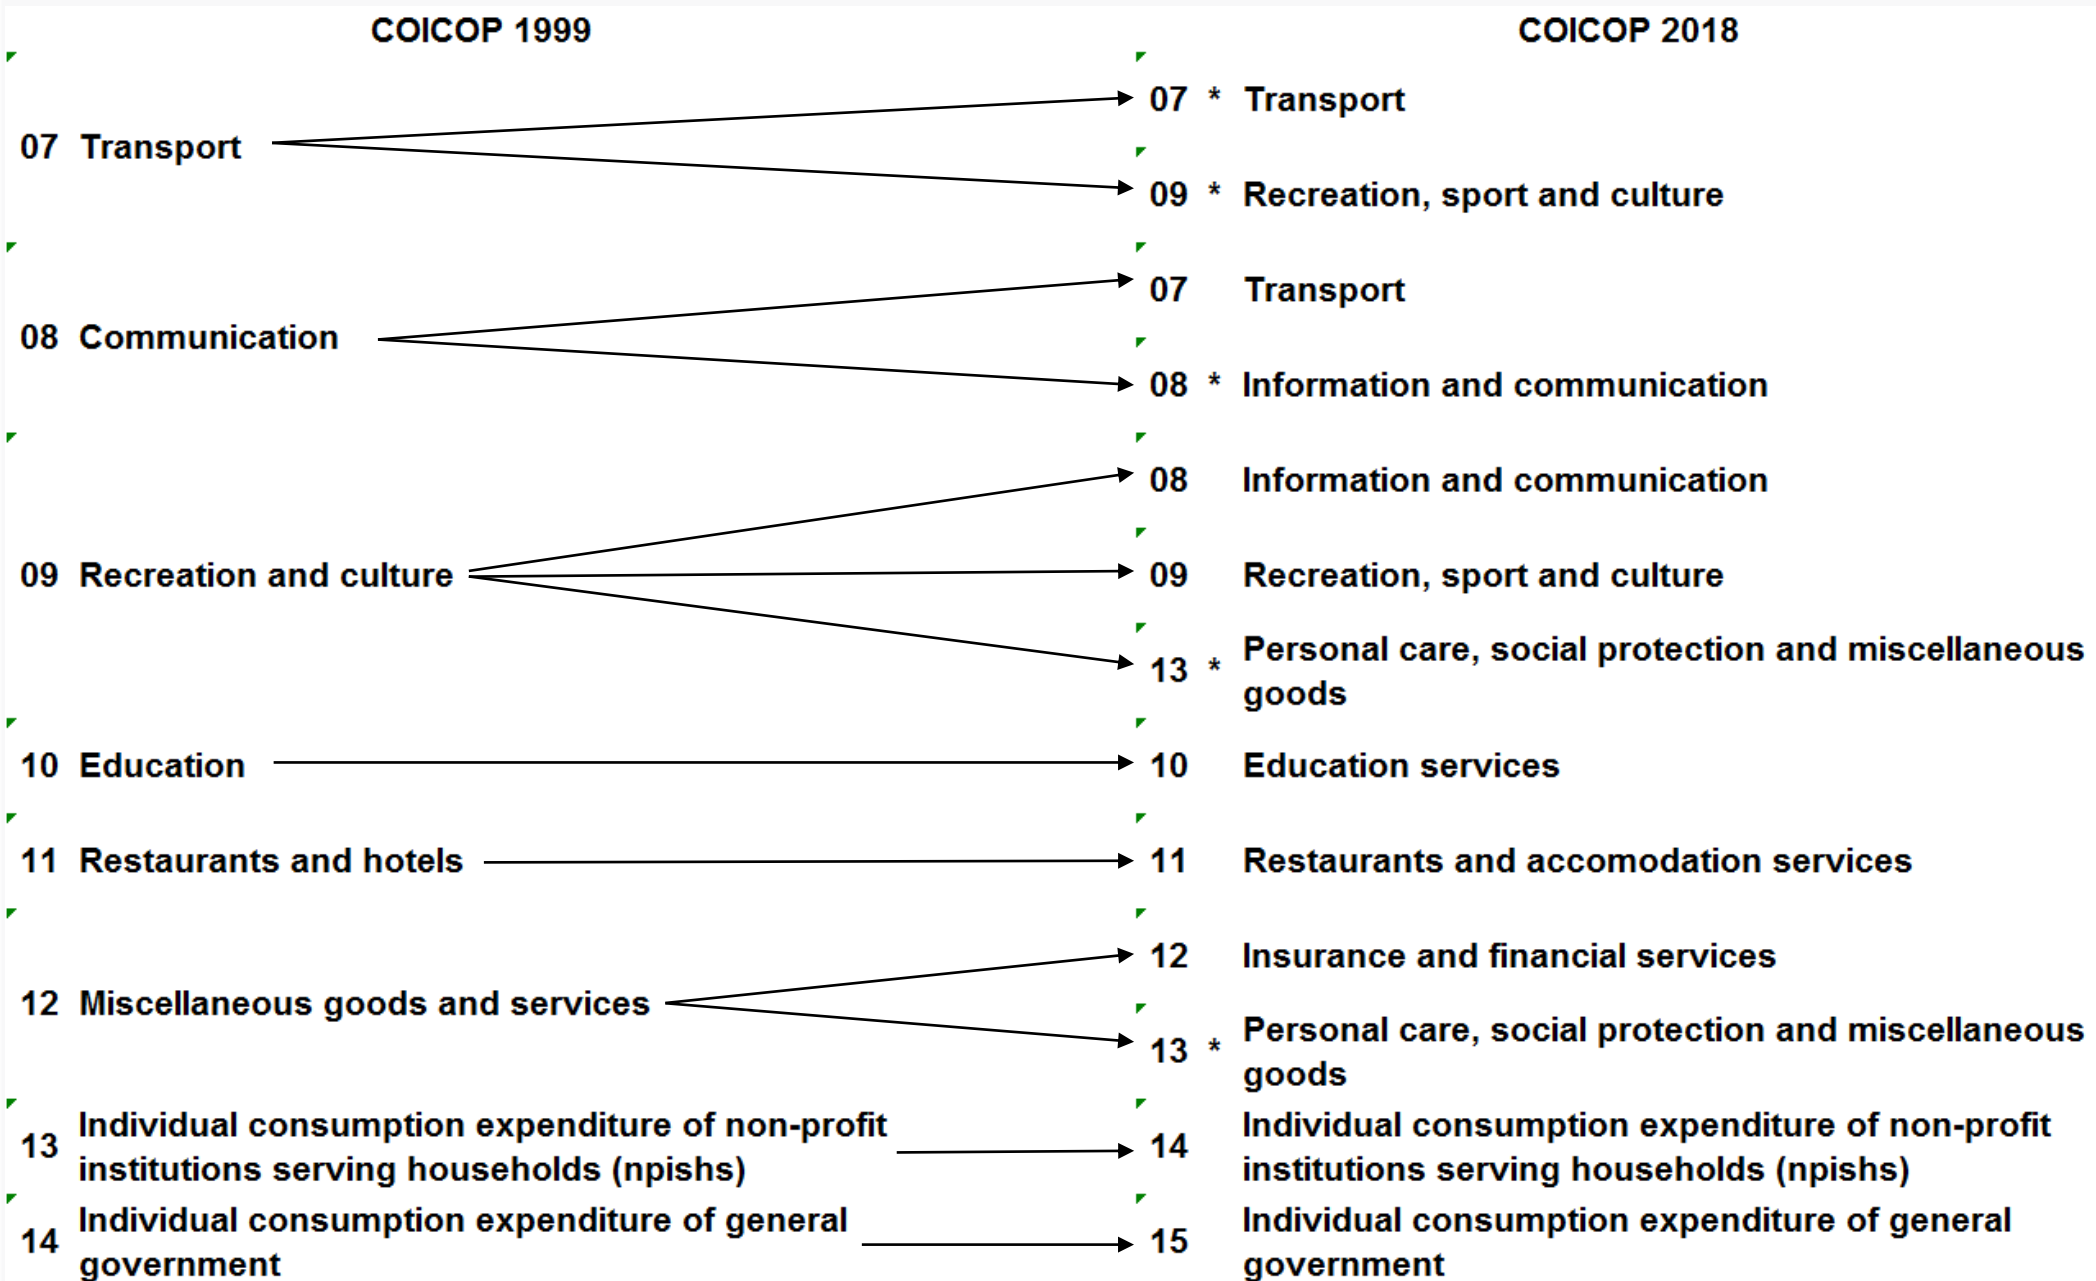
| COICOP 1999 | COICOP 2018 |
|---|---|
| 07 Transport | 07 * Transport |
| | 09 * Recreation, sport and culture |
| 08 Communication | 07 Transport |
| | 08 * Information and communication |
| 09 Recreation and culture | 08 Information and communication |
| | 09 Recreation, sport and culture |
| | 13 * Personal care, social protection and miscellaneous goods |
| 10 Education | 10 Education services |
| 11 Restaurants and hotels | 11 Restaurants and accomodation services |
| 12 Miscellaneous goods and services | 12 Insurance and financial services |
| | 13 * Personal care, social protection and miscellaneous goods |
| 13 Individual consumption expenditure of non-profit institutions serving households (npishs) | 14 Individual consumption expenditure of non-profit institutions serving households (npishs) |
| 14 Individual consumption expenditure of general government | 15 Individual consumption expenditure of general government |